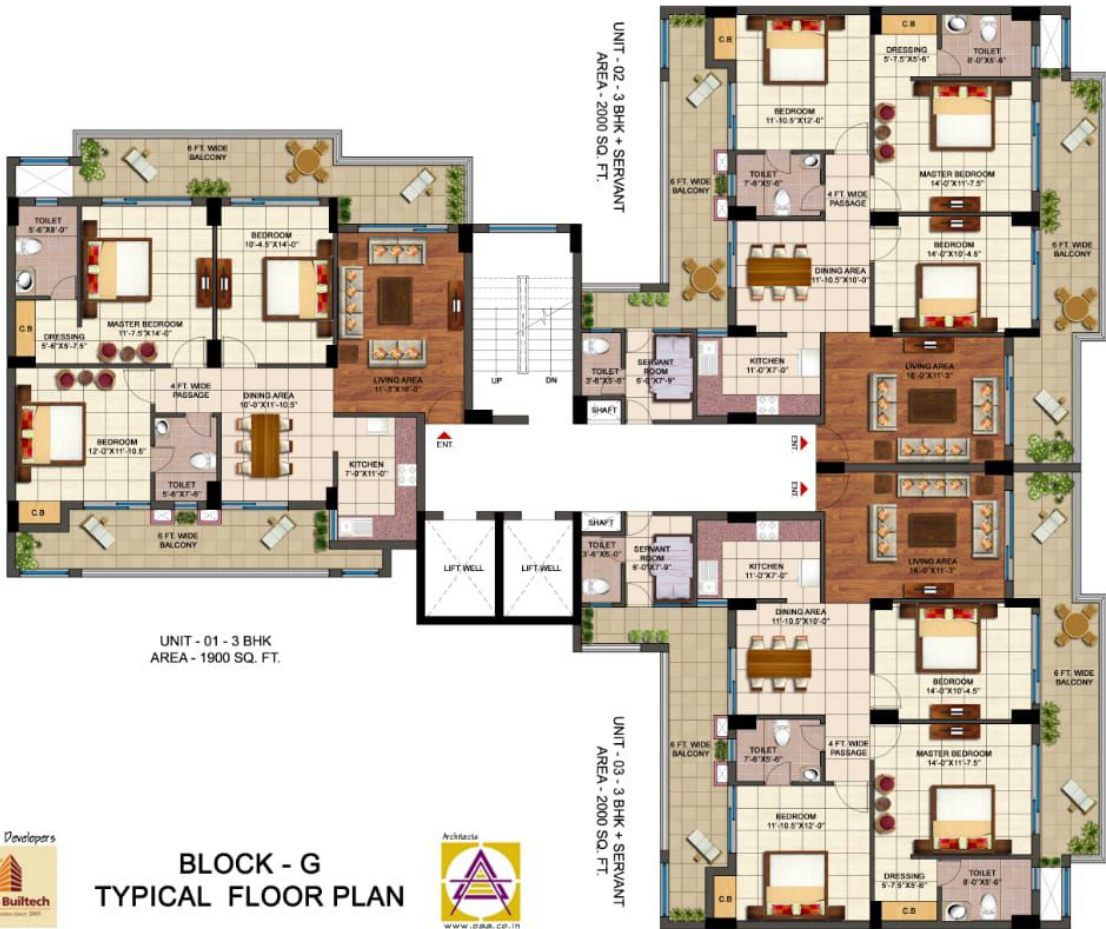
UNIT - 02 - 3 BHK + SERVANT
AREA - 2000 SQ. FT.

C.B
DRESSING 5'-7.5"X5'-6"
TOILET 8'-0"X5'-6"
BEDROOM 11'-10.5"X12'-0"
MASTER BEDROOM 14'-0"X11'-7.5"
TOILET 7'-6"X5'-6"
4 FT. WIDE PASSAGE
6 FT. WIDE BALCONY
BEDROOM 14'-0"X10'-4.5"
5 FT. WIDE BALCONY
DINING AREA 11'-10.5"X10'-0"
TOILET 3'-6"X5'-8"
SERVANT ROOM 6'-0"X7'-9"
KITCHEN 11'-0"X7'-0"
SHAFT
LIVING AREA 16'-0"X11'-3"
ENT.
ENT.

6 FT. WIDE BALCONY
TOILET 5'-6"X8'-0"
BEDROOM 10'-4.5"X14'-0"
C.B
MASTER BEDROOM 11'-7.5"X14'-0"
DRESSING 5'-6"X5'-7.5"
LIVING AREA 11'-3"X16'-0"
UP
DN
4 FT. WIDE PASSAGE
DINING AREA 10'-0"X11'-10.5"
BEDROOM 12'-0"X11'-10.5"
TOILET 5'-6"X7'-6"
KITCHEN 7'-0"X11'-0"
ENT.
C.B
6 FT. WIDE BALCONY
LIFT WELL
LIFT WELL

SHAFT
TOILET 3'-6"X5'-0"
SERVANT ROOM 6'-0"X7'-9"
KITCHEN 11'-0"X7'-0"
LIVING AREA 16'-0"X11'-3"
DINING AREA 11'-10.5"X10'-0"
BEDROOM 14'-0"X10'-4.5"
6 FT. WIDE BALCONY
6 FT. WIDE BALCONY
TOILET 7'-6"X5'-6"
4 FT. WIDE PASSAGE
MASTER BEDROOM 14'-0"X11'-7.5"
BEDROOM 11'-10.5"X12'-0"
DRESSING 5'-7.5"X5'-6"
TOILET 8'-0"X5'-6"
C.B
C.B

UNIT - 01 - 3 BHK
AREA - 1900 SQ. FT.

UNIT - 03 - 3 BHK + SERVANT
AREA - 2000 SQ. FT.

Developers
Builtech
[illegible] 2005

BLOCK - G
TYPICAL FLOOR PLAN

Architects
www.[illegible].co.in